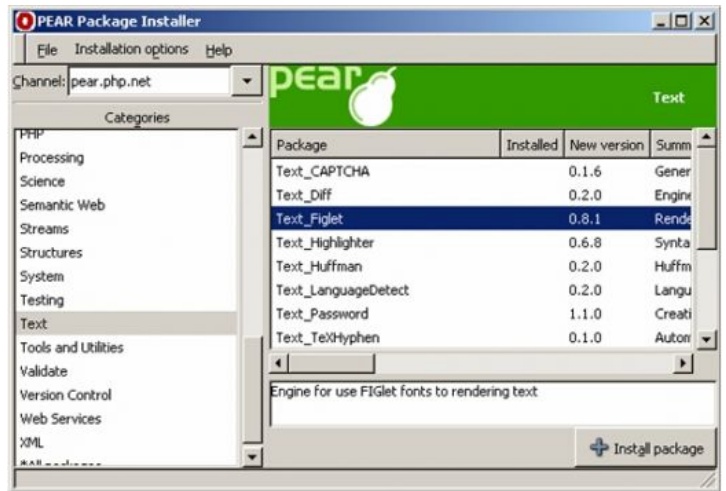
PEAR Package Installer

File Installation options Help

Channel: pear.php.net

Categories

PHP
Processing
Science
Semantic Web
Streams
Structures
System
Testing
Text
Tools and Utilities
Validate
Version Control
Web Services
XML
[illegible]

pear

Text

| Package | Installed | New version | Summ |
|---|---|---|---|
| Text_CAPTCHA | | 0.1.6 | Gener |
| Text_Diff | | 0.2.0 | Engin |
| Text_Figlet | | 0.8.1 | Rende |
| Text_Highlighter | | 0.6.8 | Synta |
| Text_Huffman | | 0.2.0 | Huffm |
| Text_LanguageDetect | | 0.2.0 | Langu |
| Text_Password | | 1.1.0 | Creati |
| Text_TeXHyphen | | 0.1.0 | Auton |

Engine for use FIGlet fonts to rendering text

Install package